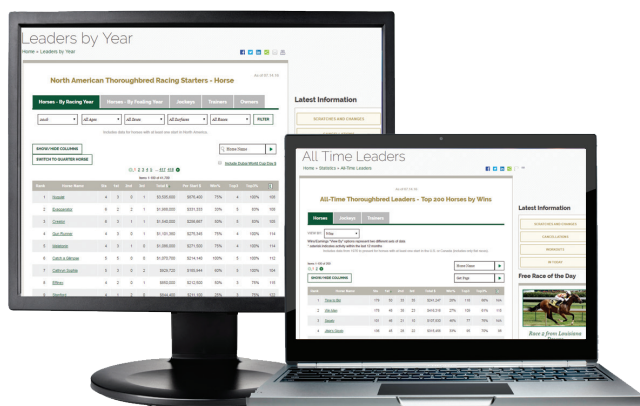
Leaders by Year

Home » Leaders by Year

North American Thoroughbred Racing Starters - Horse

Horses - By Racing Year | Horses - By Foaling Year | Jockeys | Trainers | Owners

Latest Information

SHOW/HIDE COLUMNS

SWITCH TO QUARTER HORSE

FILTER

Show Race

Rank | Horse Name | Sts | 1st | 2nd | 3rd | Total $ | Per Start $ | Win% | Top3 | Top3%

All Time Leaders

Home » Statistics » All Time Leaders

All-Time Thoroughbred Leaders - Top 200 Horses by Wins

Horses | Jockeys | Trainers

Wins

SHOW/HIDE COLUMNS

Latest Information

Free Race of the Day

Race 3 from Louisiana